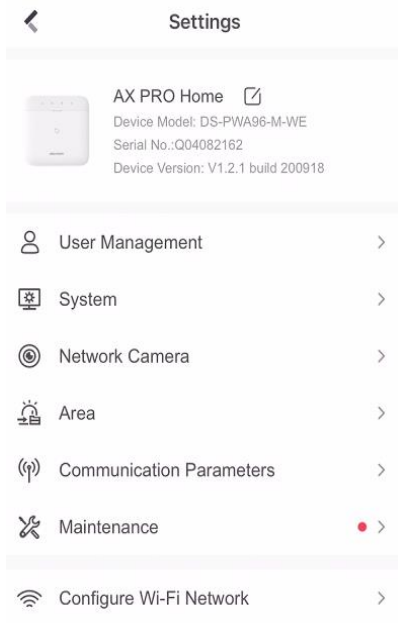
Settings

AX PRO Home
Device Model: DS-PWA96-M-WE
Serial No.:Q04082162
Device Version: V1.2.1 build 200918

User Management

System

Network Camera

Area

Communication Parameters

Maintenance

Configure Wi-Fi Network